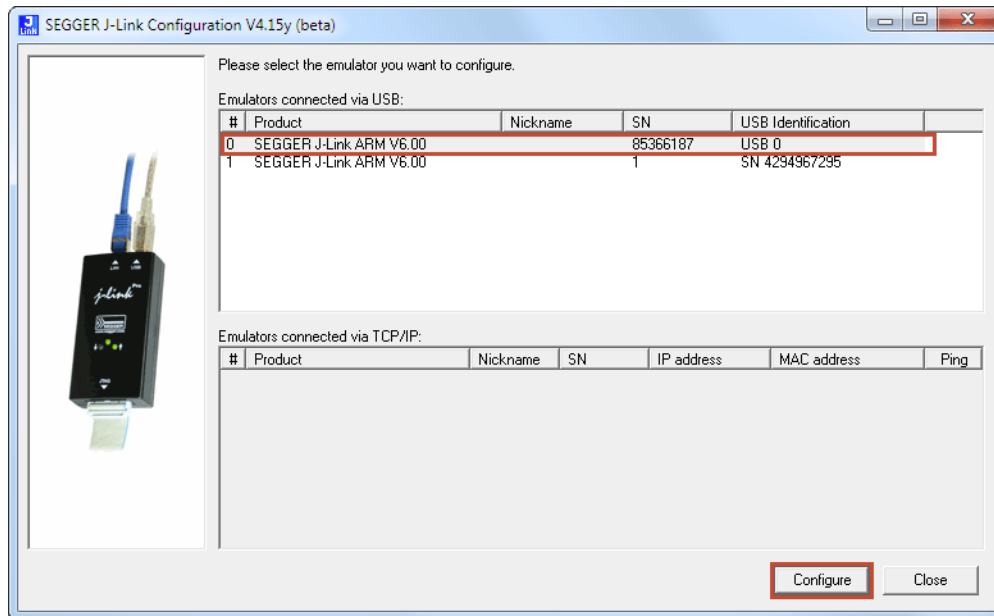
SEGGER J-Link Configuration V4.15y (beta)

Please select the emulator you want to configure.

Emulators connected via USB:

| # | Product | Nickname | SN | USB Identification |
|---|---|---|---|---|
| 0 | SEGGER J-Link ARM V6.00 | | 85366187 | USB 0 |
| 1 | SEGGER J-Link ARM V6.00 | | 1 | SN 4294967295 |

Emulators connected via TCP/IP:

| # | Product | Nickname | SN | IP address | MAC address | Ping |
|---|---|---|---|---|---|---|

Configure

Close